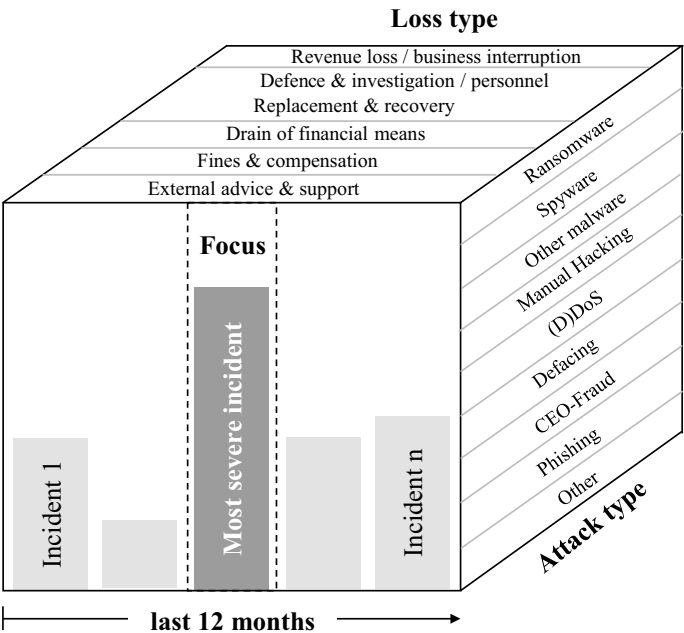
Loss type

Revenue loss / business interruption
Defence & investigation / personnel
Replacement & recovery
Drain of financial means
Fines & compensation
External advice & support

Ransomware
Spyware
Other malware
Manual Hacking
(D)DoS
Defacing
CEO-Fraud
Phishing
Other

Attack type

Focus

Incident 1

Most severe incident

Incident n

last 12 months